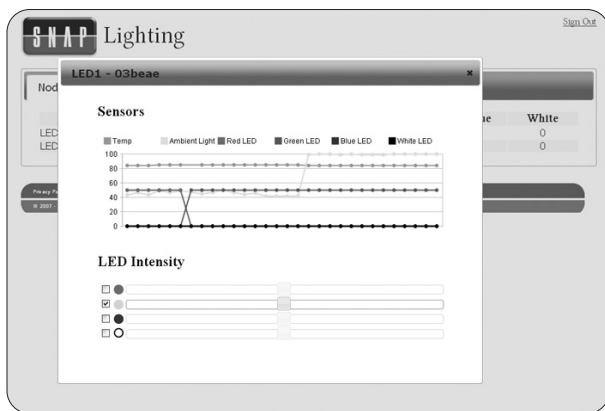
SNAP Lighting

Sign Out

Nod

LED
LED

ne

White
0
0

Privacy P

© 2007 -

LED1 - 03beae

×

Sensors

Temp
Ambient Light
Red LED
Green LED
Blue LED
White LED

100
80
60
40
20
0

LED Intensity

☐
☑
☐
☐